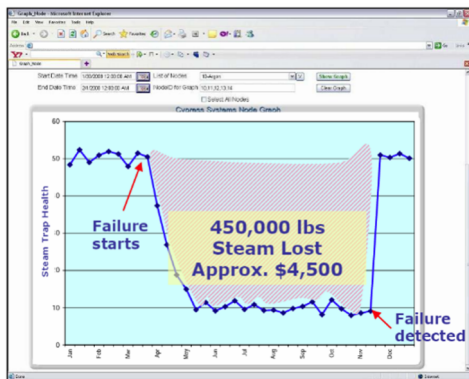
Graph_Node - Microsoft Internet Explorer

File Edit View Favorites Tools Help

Back Search Favorites

Address

Graph_Node

Start Date Time 1/30/2008 12:00:00 AM List of Nodes

End Date Time 2/1/2008 12:00:00 AM NodeID for Graph 10,11,12,13,14

Show Graph

Clear Graph

Select All Nodes

Cypress Systems Node Graph

Steam Trap Health

60

50

40

30

20

10

0

Jan Jan Feb Feb Mar Mar Apr Apr May Jun Jun Jul Jul Aug Aug Sep Sep Oct Oct Nov Nov Dec Dec

Failure starts

450,000 lbs Steam Lost Approx. $4,500

Failure detected

Done Internet